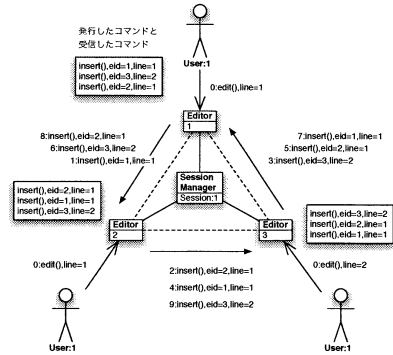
発行したコマンドと
受信したコマンド

insert(),eid=1,line=1
insert(),eid=3,line=2
insert(),eid=2,line=1

User:1

0:edit(),line=1

Editor
1

8:insert(),eid=2,line=1
6:insert(),eid=3,line=2
1:insert(),eid=1,line=1

7:insert(),eid=1,line=1
5:insert(),eid=2,line=1
3:insert(),eid=3,line=2

insert(),eid=2,line=1
insert(),eid=1,line=1
insert(),eid=3,line=2

Session
Manager
Session:1

insert(),eid=3,line=2
insert(),eid=2,line=1
insert(),eid=1,line=1

Editor
2

Editor
3

0:edit(),line=1

0:edit(),line=2

2:insert(),eid=2,line=1
4:insert(),eid=1,line=1
9:insert(),eid=3,line=2

User:1

User:1